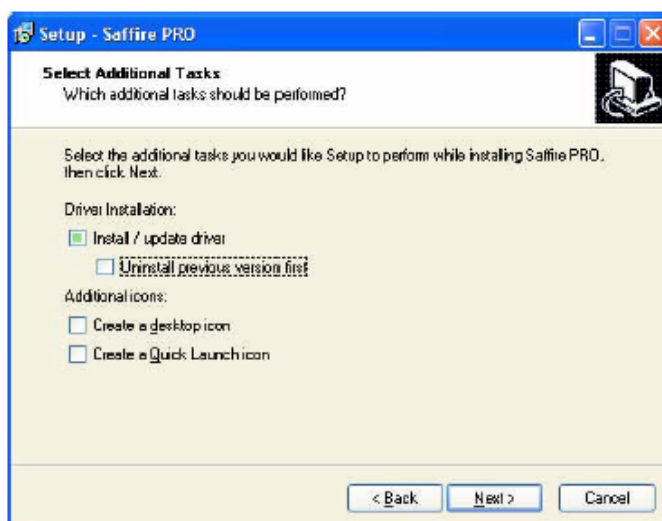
Setup - Saffire PRO

Select Additional Tasks
Which additional tasks should be performed?

Select the additional tasks you would like Setup to perform while installing Saffire PRO, then click Next.

Driver Installation:

Install / update driver

Uninstall previous version first

Additional icons:

Create a desktop icon

Create a Quick Launch icon

< Back

Next >

Cancel